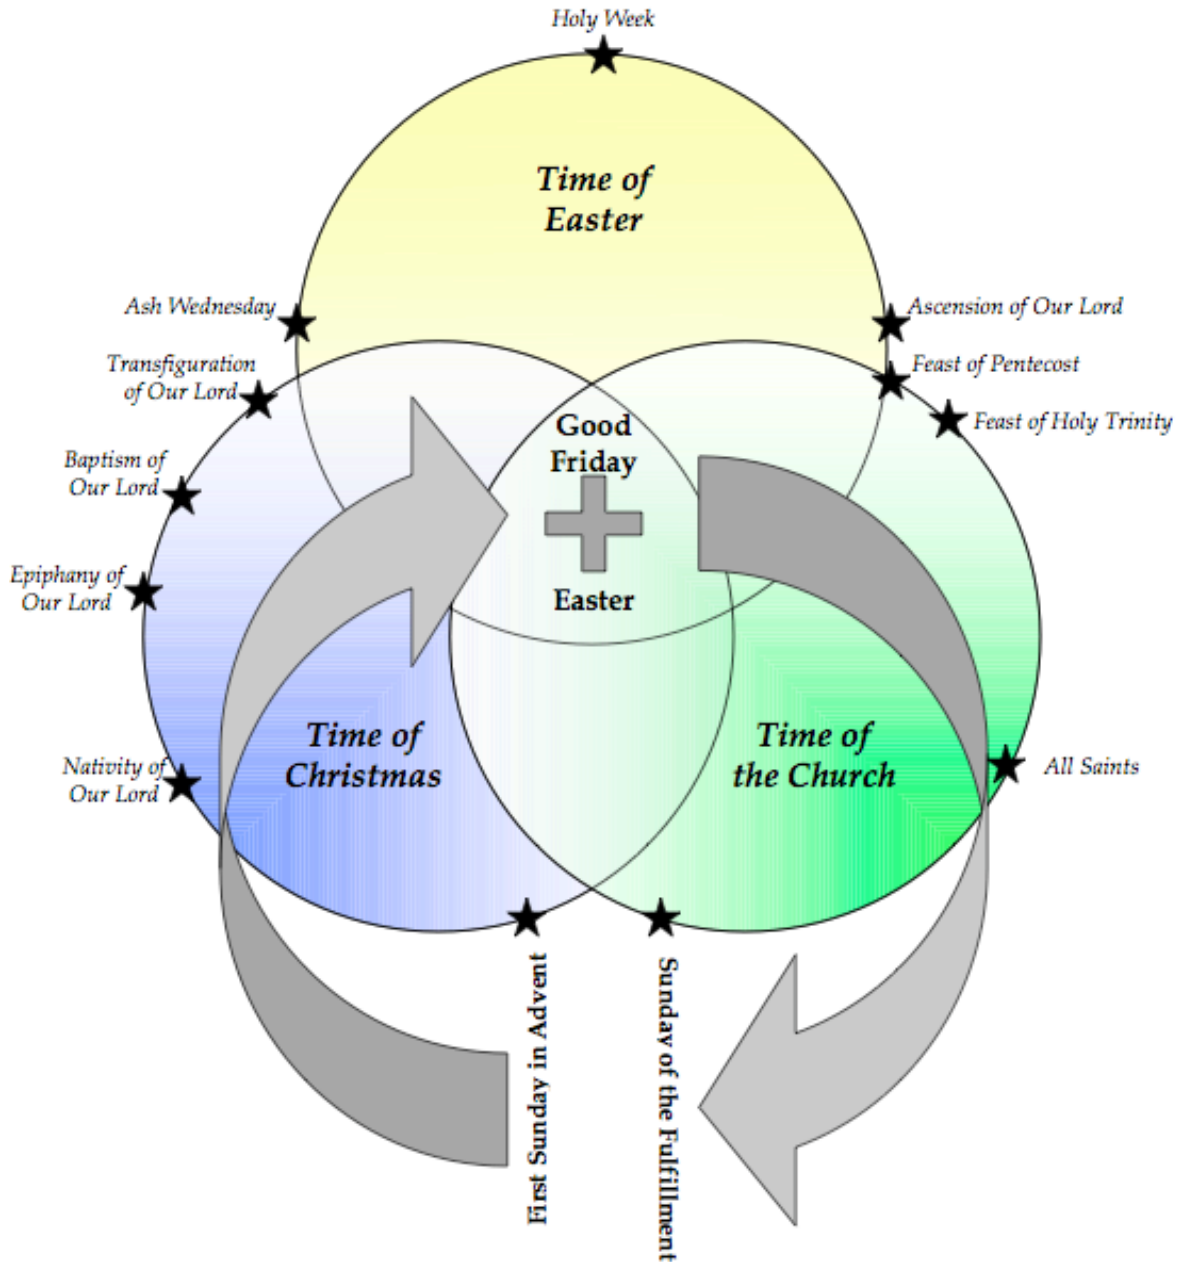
Holy Week

Time of Easter

Ash Wednesday

Ascension of Our Lord

Transfiguration of Our Lord

Feast of Pentecost

Feast of Holy Trinity

Good Friday

Baptism of Our Lord

Epiphany of Our Lord

Easter

Time of Christmas

Time of the Church

Nativity of Our Lord

All Saints

First Sunday in Advent

Sunday of the Fulfillment